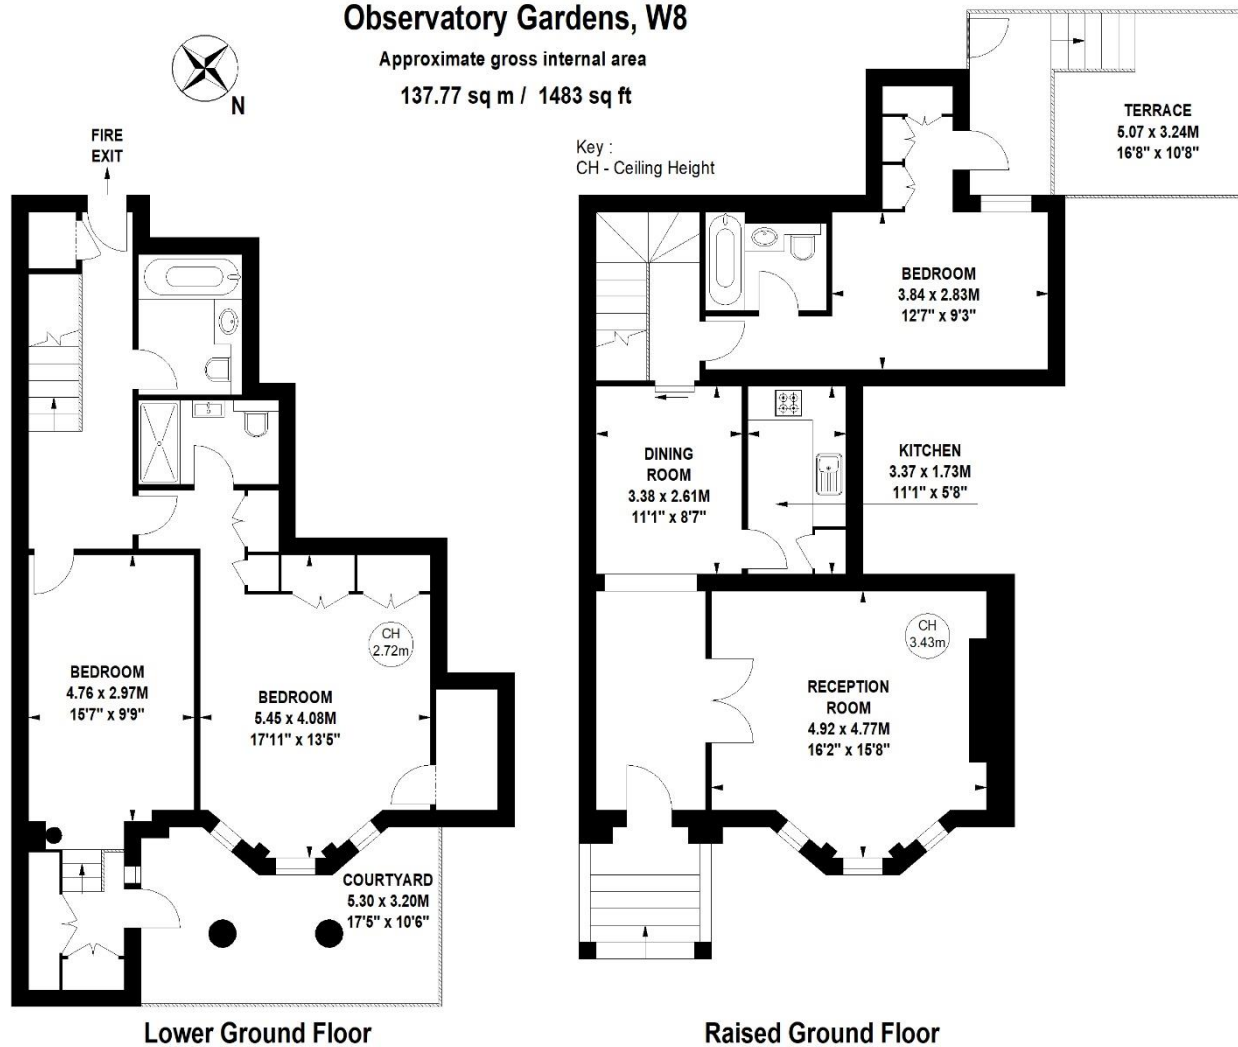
Observatory Gardens, W8
Approximate gross internal area
137.77 sq m / 1483 sq ft

N

Key :
CH - Ceiling Height

FIRE EXIT

BEDROOM
4.76 x 2.97M
15'7" x 9'9"

BEDROOM
5.45 x 4.08M
17'11" x 13'5"

CH
2.72m

COURTYARD
5.30 x 3.20M
17'5" x 10'6"

Lower Ground Floor

TERRACE
5.07 x 3.24M
16'8" x 10'8"

BEDROOM
3.84 x 2.83M
12'7" x 9'3"

DINING ROOM
3.38 x 2.61M
11'1" x 8'7"

KITCHEN
3.37 x 1.73M
11'1" x 5'8"

CH
3.43m

RECEPTION ROOM
4.92 x 4.77M
16'2" x 15'8"

Raised Ground Floor